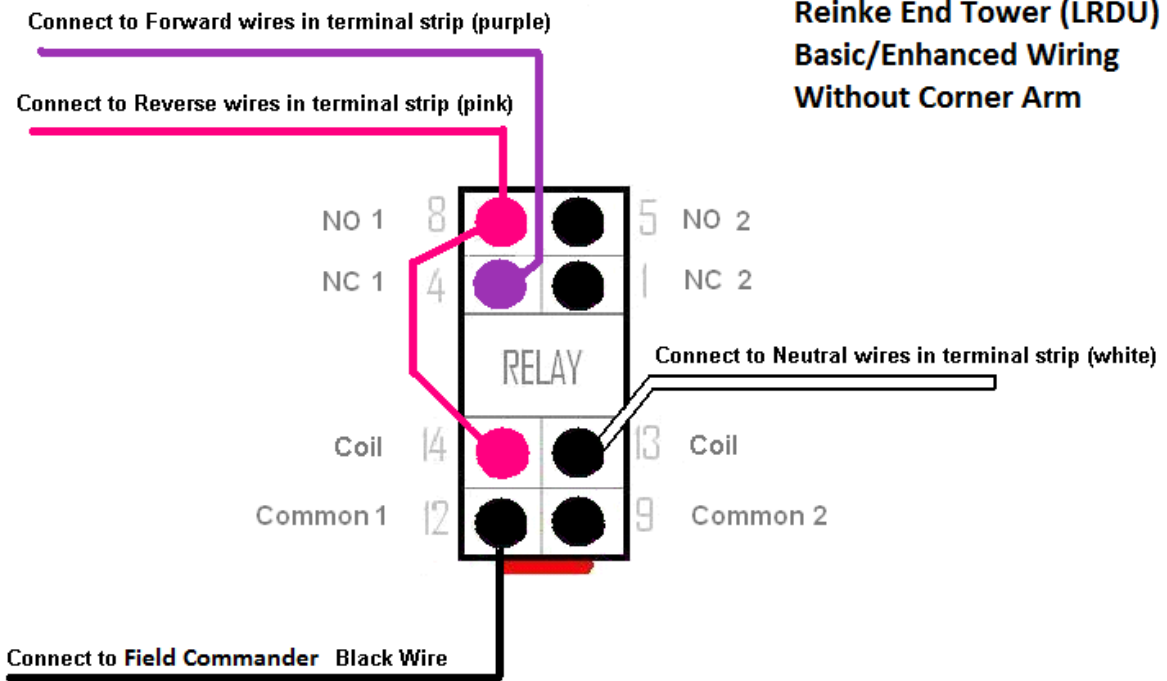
Connect to Forward wires in terminal strip (purple)

Reinke End Tower (LRDU)
Basic/Enhanced Wiring
Without Corner Arm

Connect to Reverse wires in terminal strip (pink)

NO 1 8

5 NO 2

NC 1 4

1 NC 2

RELAY

Connect to Neutral wires in terminal strip (white)

Coil 14

13 Coil

Common 1 12

9 Common 2

Connect to Field Commander Black Wire